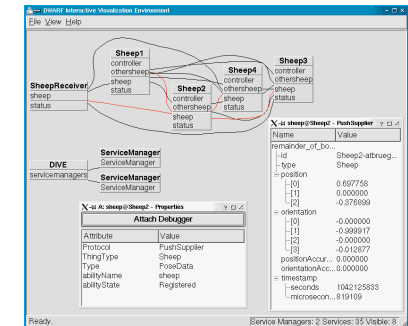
DWARF Interactive Visualization Environment

File View Help

Sheep1
controller
othersheep
sheep
status

Sheep2
controller
othersheep
sheep
status

Sheep4
controller
othersheep
sheep
status

Sheep3
controller
othersheep
sheep
status

SheepReceiver
sheep
status

DIVE
servicemanagers

ServiceManager
ServiceManager

ServiceManager
ServiceManager

A: sheep@Sheep2 - Properties

Attach Debugger

| Attribute | Value |
|---|---|
| Protocol | PushSupplier |
| ThingType | Sheep |
| Type | PoseData |
| abilityName | sheep |
| abilityState | Registered |

sheep@Sheep2 - PushSupplier

| Name | Value |
|---|---|
| remainder_of_bo... | |
| id | Sheep2-atbrueg... |
| type | Sheep |
| position | |
| [0] | 0.697758 |
| [1] | 0.000000 |
| [2] | -0.376899 |
| orientation | |
| [0] | -0.000000 |
| [1] | -0.999917 |
| [2] | -0.000000 |
| [3] | -0.012877 |
| positionAccur... | 0.000000 |
| orientationAcc... | 0.000000 |
| timestamp | |
| seconds | 1042125833 |
| microsecon... | 819109 |

Ready.

Service Managers: 2 Services: 35 Visible: 8